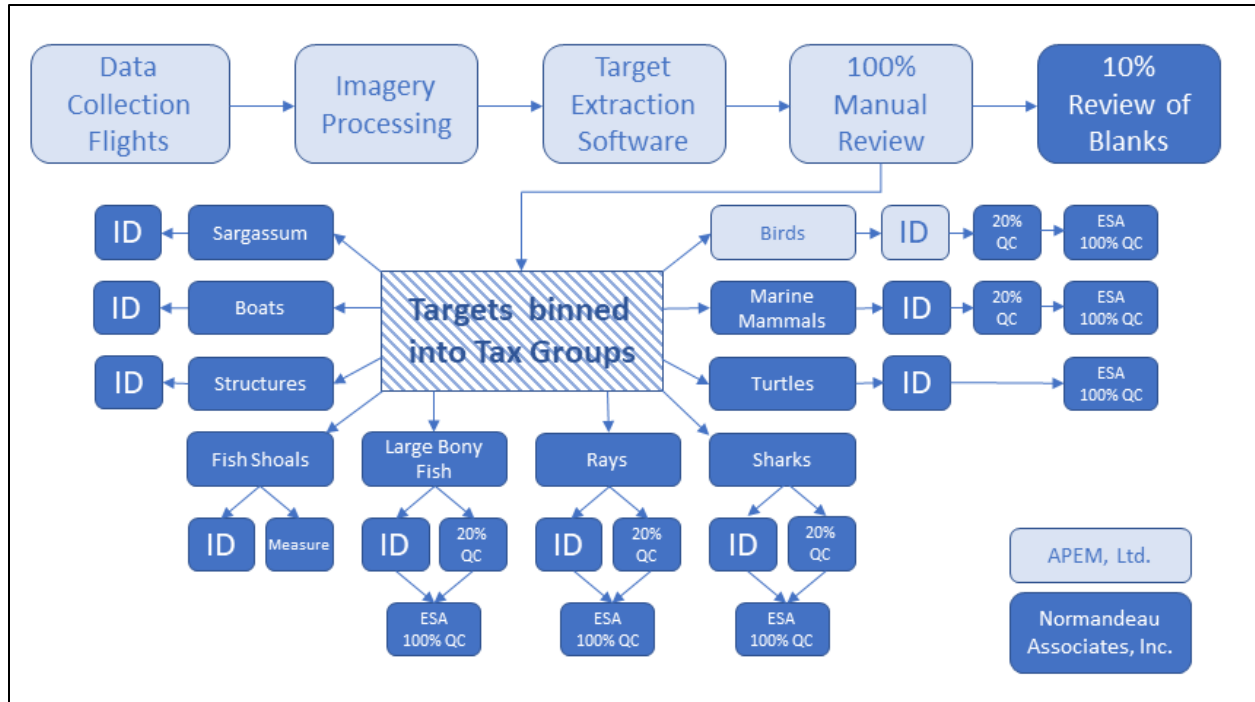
Data Collection Flights

Imagery Processing

Target Extraction Software

100% Manual Review

10% Review of Blanks

Targets binned into Tax Groups

ID

Sargassum

ID

Boats

ID

Structures

Birds

ID

20% QC

ESA 100% QC

Marine Mammals

ID

20% QC

ESA 100% QC

Turtles

ID

ESA 100% QC

Fish Shoals

ID

Measure

Large Bony Fish

ID

20% QC

ESA 100% QC

Rays

ID

20% QC

ESA 100% QC

Sharks

ID

20% QC

ESA 100% QC

APEM, Ltd.

Normandeau Associates, Inc.